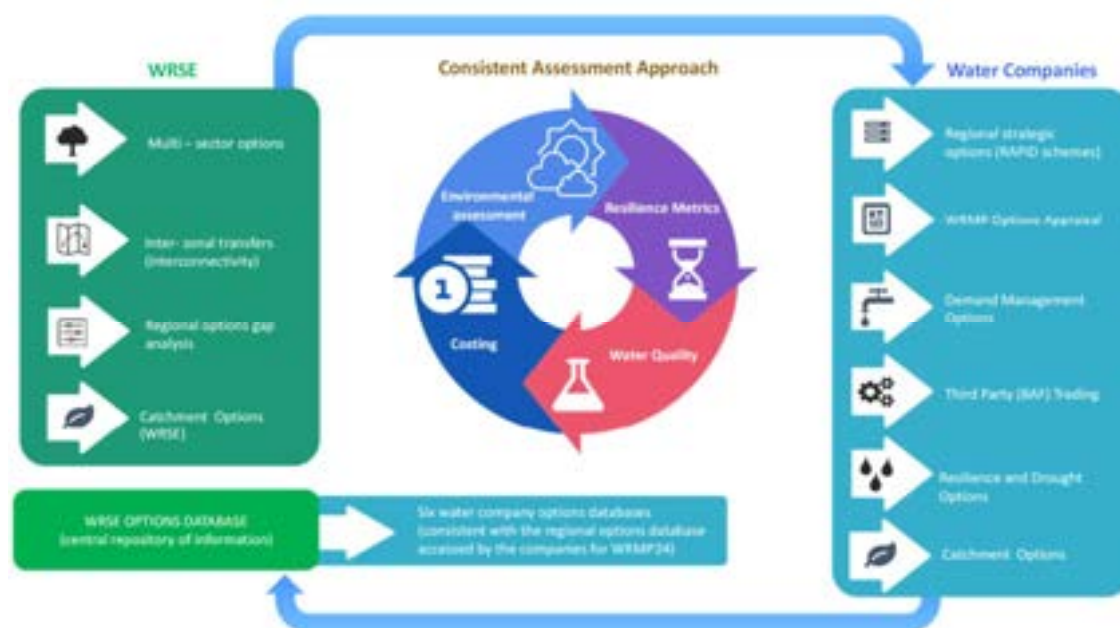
WRSE

Multi – sector options

Inter- zonal transfers (interconnectivity)

Regional options gap analysis

Catchment Options (WRSE)

Consistent Assessment Approach

Environmental assessment

Resilience Metrics

Water Quality

Costing

Water Companies

Regional strategic options (RAPID schemes)

WRMP Options Appraisal

Demand Management Options

Third Party (BAF) Trading

Resilience and Drought Options

Catchment Options

WRSE OPTIONS DATABASE (central repository of information)

Six water company options databases (consistent with the regional options database accessed by the companies for WRMP24)